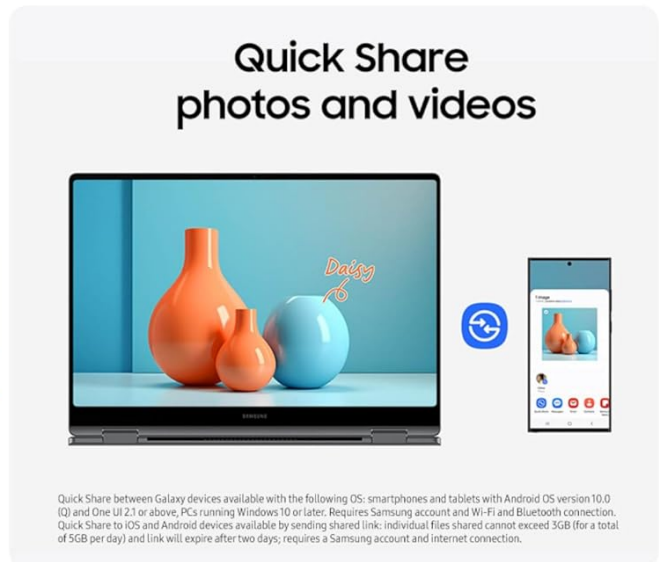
Quick Share
photos and videos

Daisy

SAMSUNG

1 image

Quick Share between Galaxy devices available with the following OS: smartphones and tablets with Android OS version 10.0 (Q) and One UI 2.1 or above, PCs running Windows 10 or later. Requires Samsung account and Wi-Fi and Bluetooth connection. Quick Share to iOS and Android devices available by sending shared link: individual files shared cannot exceed 3GB (for a total of 5GB per day) and link will expire after two days; requires a Samsung account and internet connection.